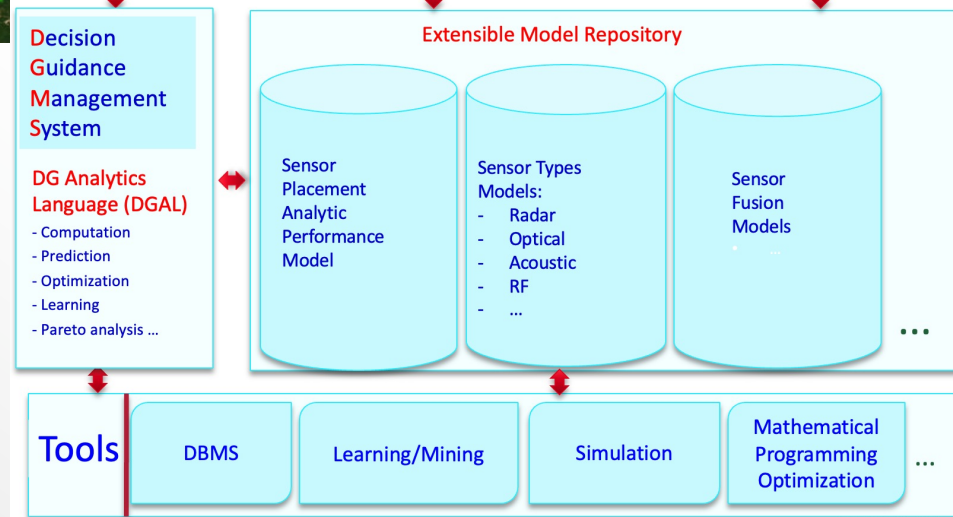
Decision
Guidance
Management
System

DG Analytics Language (DGAL)
- Computation
- Prediction
- Optimization
- Learning
- Pareto analysis …

Extensible Model Repository

Sensor Placement Analytic Performance Model

Sensor Types Models:
- Radar
- Optical
- Acoustic
- RF
- …

Sensor Fusion Models
…

…

Tools

DBMS

Learning/Mining

Simulation

Mathematical Programming Optimization

…